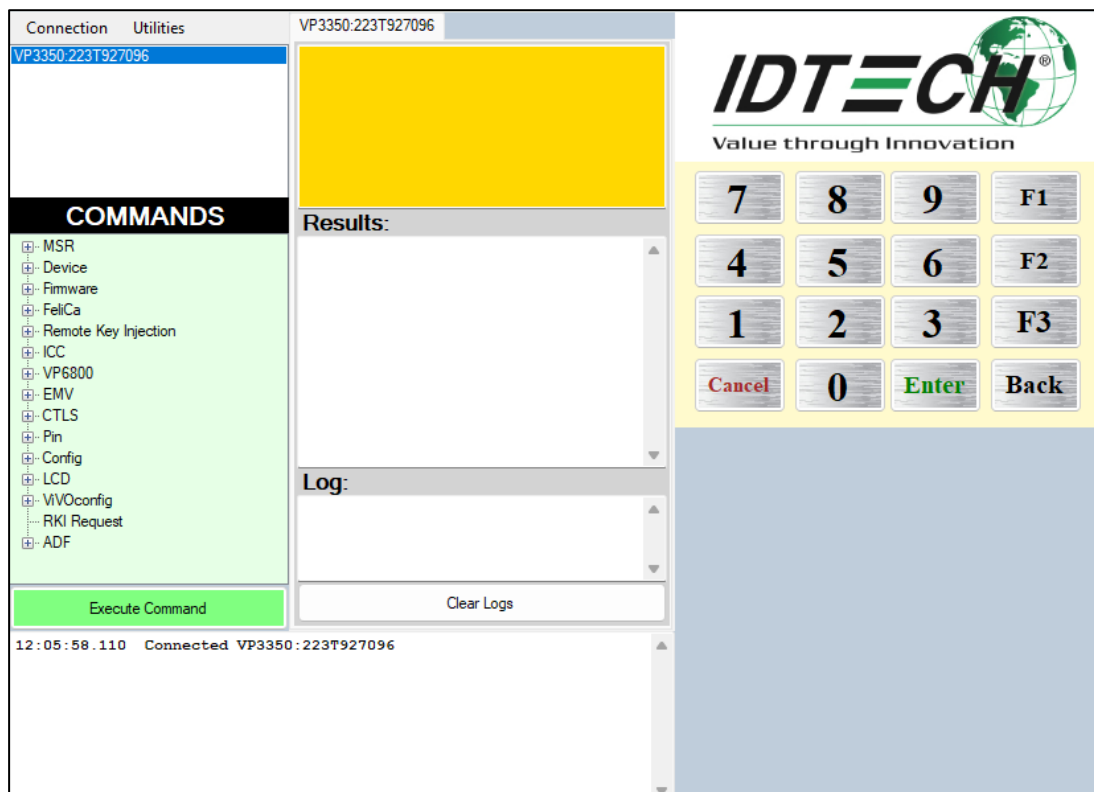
Connection Utilities

VP3350:223T927096

COMMANDS

MSR
Device
Firmware
FeliCa
Remote Key Injection
ICC
VP6800
EMV
CTLS
Pin
Config
LCD
ViVOconfig
RKI Request
ADF

Execute Command

VP3350:223T927096

Results:

Log:

Clear Logs

12:05:58.110 Connected VP3350:223T927096

IDTECH®
Value through Innovation

| 7 | 8 | 9 | F1 |
|---|---|---|---|
| 4 | 5 | 6 | F2 |
| 1 | 2 | 3 | F3 |
| Cancel | 0 | Enter | Back |